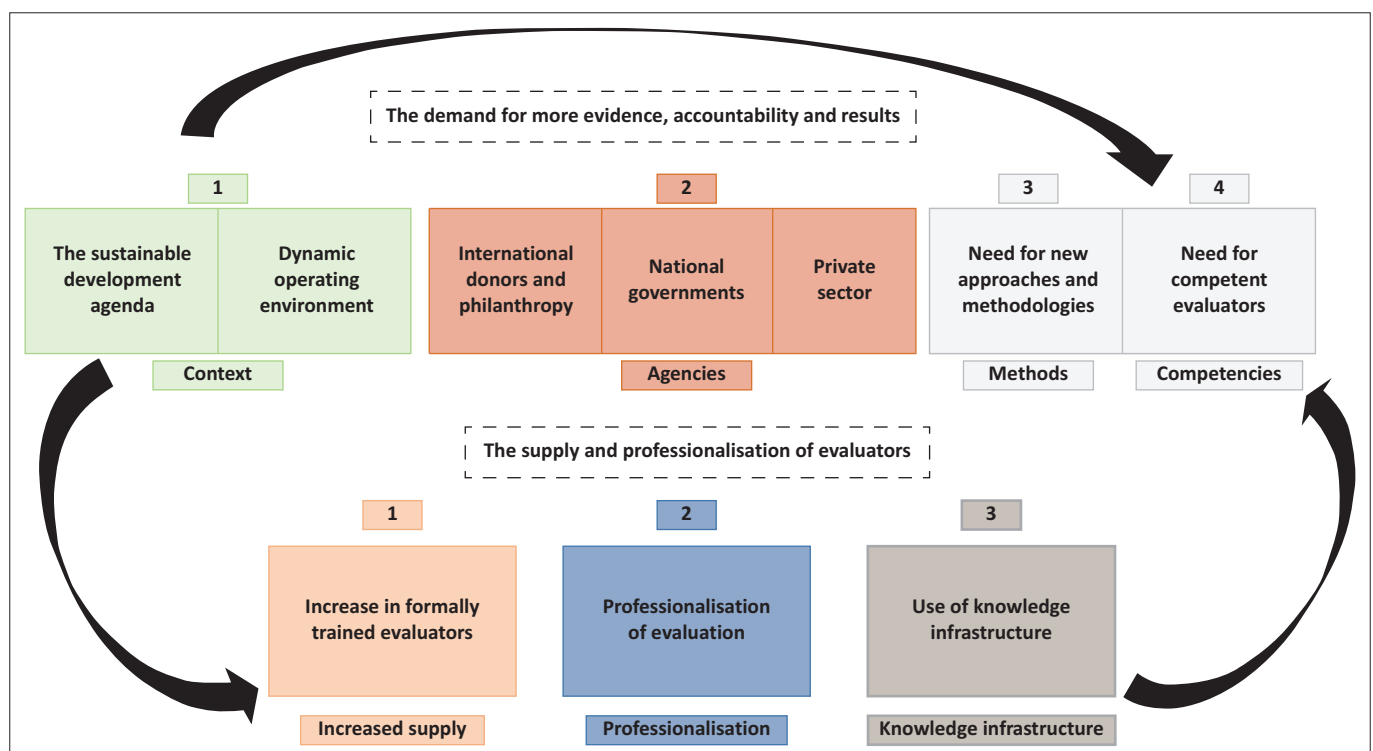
The demand for more evidence, accountability and results

1

The sustainable development agenda

Dynamic operating environment

Context

2

International donors and philanthropy

National governments

Private sector

Agencies

3

Need for new approaches and methodologies

Methods

4

Need for competent evaluators

Competencies

The supply and professionalisation of evaluators

1

Increase in formally trained evaluators

Increased supply

2

Professionalisation of evaluation

Professionalisation

3

Use of knowledge infrastructure

Knowledge infrastructure